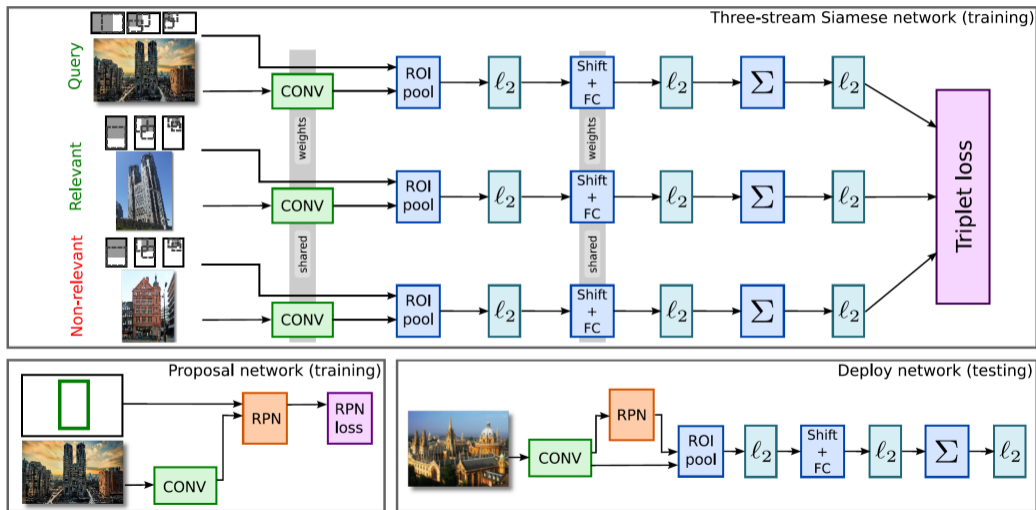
Three-stream Siamese network (training)

Query

Relevant

Non-relevant

CONV

weights

shared

CONV

CONV

ROI pool

ROI pool

ROI pool

$\ell_2$

$\ell_2$

$\ell_2$

Shift + FC

weights

Shift + FC

shared

Shift + FC

$\ell_2$

$\ell_2$

$\ell_2$

$\Sigma$

$\Sigma$

$\Sigma$

$\ell_2$

$\ell_2$

$\ell_2$

Triplet loss

Proposal network (training)

RPN

RPN loss

CONV

Deploy network (testing)

RPN

CONV

ROI pool

$\ell_2$

Shift + FC

$\ell_2$

$\Sigma$

$\ell_2$